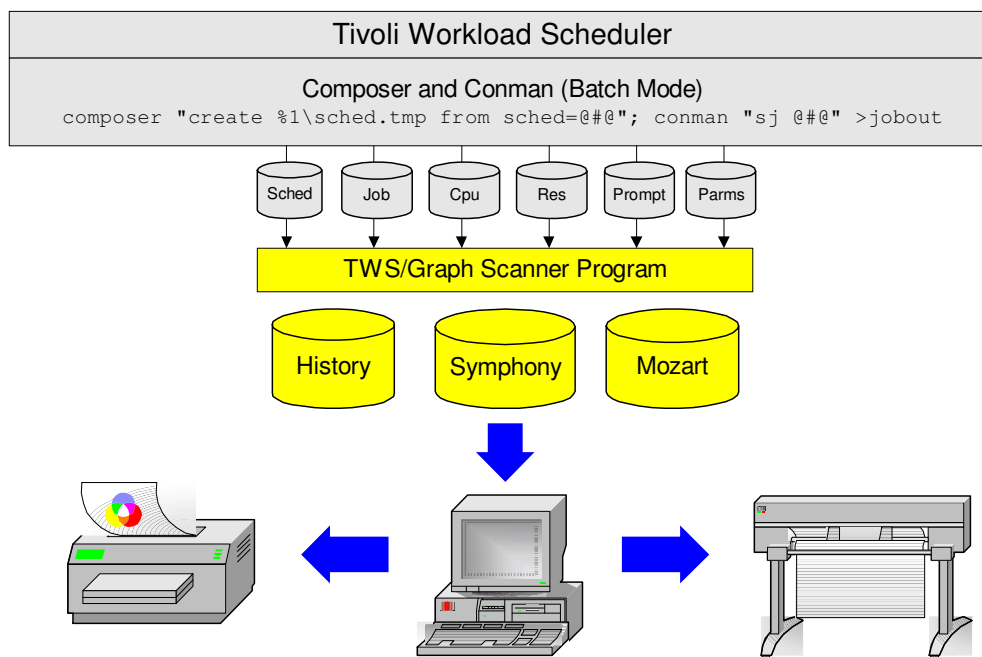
Tivoli Workload Scheduler

Composer and Conman (Batch Mode)
composer "create %1\sched.tmp from sched=@#@"; conman "sj @#@" >jobout

Sched
Job
Cpu
Res
Prompt
Parms

TWS/Graph Scanner Program

History
Symphony
Mozart